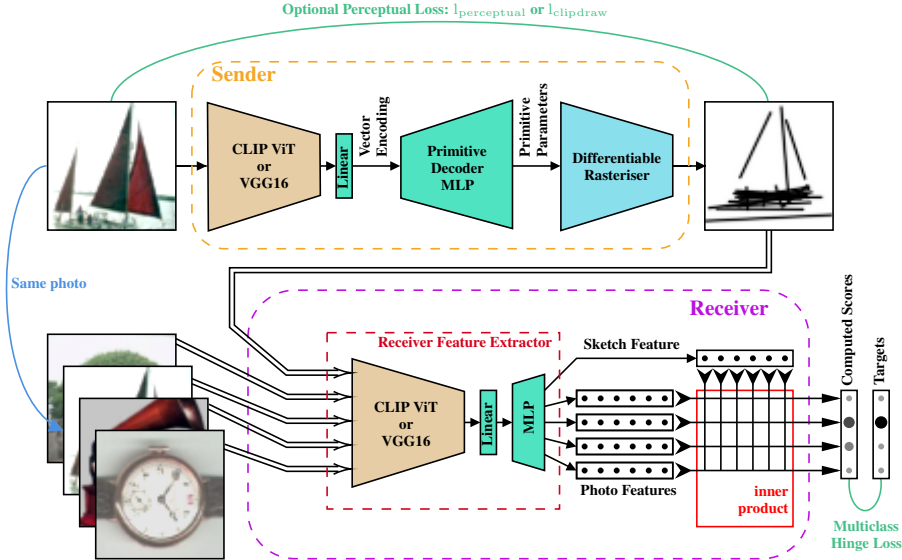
Optional Perceptual Loss: $l_{\text{perceptual}}$ or $l_{\text{clipdraw}}$

Sender

CLIP ViT or VGG16

Linear

Vector Encoding

Primitive Decoder MLP

Primitive Parameters

Differentiable Rasteriser

Same photo

Receiver

Receiver Feature Extractor

CLIP ViT or VGG16

Linear

MLP

Sketch Feature

Photo Features

inner product

Computed Scores

Targets

Multiclass Hinge Loss